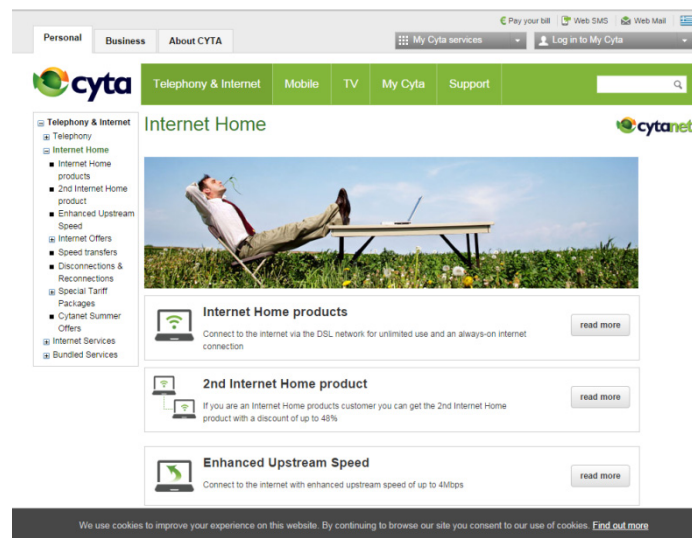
Pay your bill Web SMS Web Mail

Personal Business About CYTA

My Cyta services

Log in to My Cyta

cyta

Telephony & Internet Mobile TV My Cyta Support

Telephony & Internet
Telephony
Internet Home
Internet Home products
2nd Internet Home product
Enhanced Upstream Speed
Internet Offers
Speed transfers
Disconnections & Reconnections
Special Tariff Packages
Cytanet Summer Offers
Internet Services
Bundled Services

Internet Home

cytanet

Internet Home products

Connect to the internet via the DSL network for unlimited use and an always-on internet connection

read more

2nd Internet Home product

If you are an Internet Home products customer you can get the 2nd Internet Home product with a discount of up to 48%

read more

Enhanced Upstream Speed

Connect to the internet with enhanced upstream speed of up to 4Mbps

read more

We use cookies to improve your experience on this website. By continuing to browse our site you consent to our use of cookies. Find out more